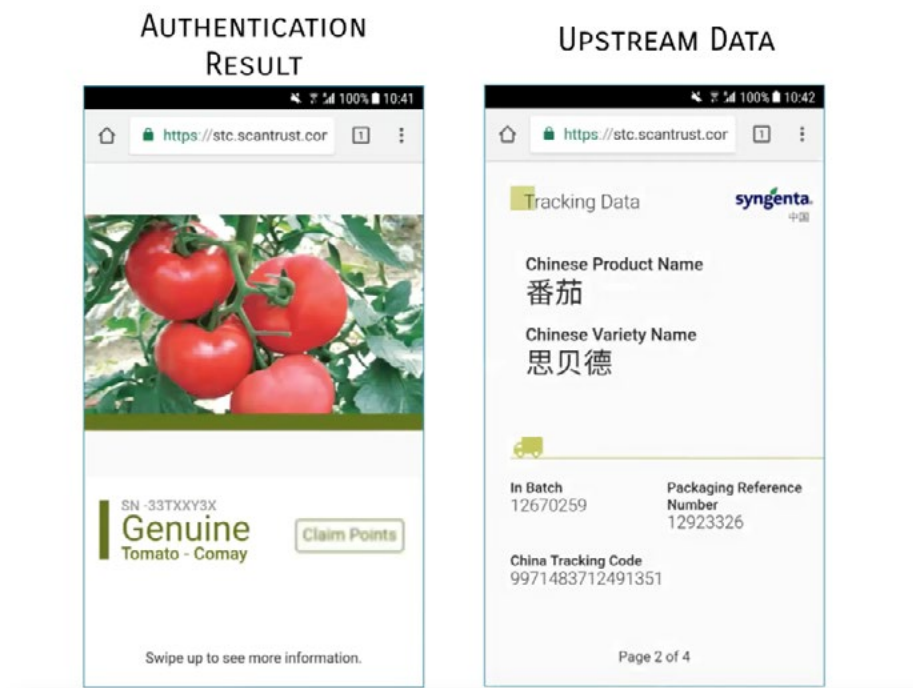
AUTHENTICATION RESULT

100% 10:41

https://stc.scantrust.cor

1

SN -33TXXY3X

Genuine

Tomato - Comay

Claim Points

Swipe up to see more information.

UPSTREAM DATA

100% 10:42

https://stc.scantrust.cor

1

Tracking Data

syngenta

中国

Chinese Product Name

番茄

Chinese Variety Name

思贝德

In Batch

12670259

Packaging Reference Number

12923326

China Tracking Code

9971483712491351

Page 2 of 4